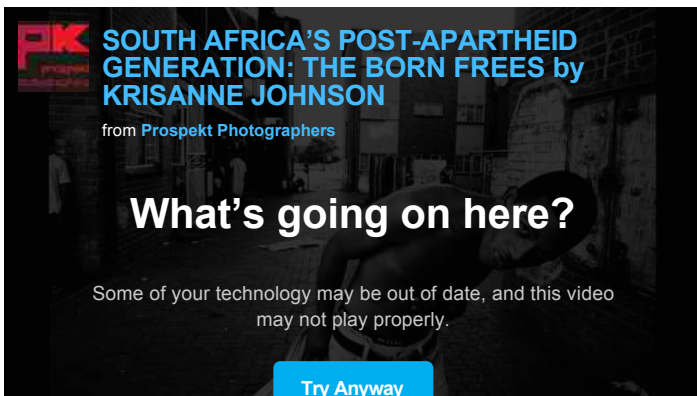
pk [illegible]

SOUTH AFRICA'S POST-APARTHEID GENERATION: THE BORN FREES by KRISANNE JOHNSON

from Prospekt Photographers

What's going on here?

Some of your technology may be out of date, and this video may not play properly.

Try Anyway